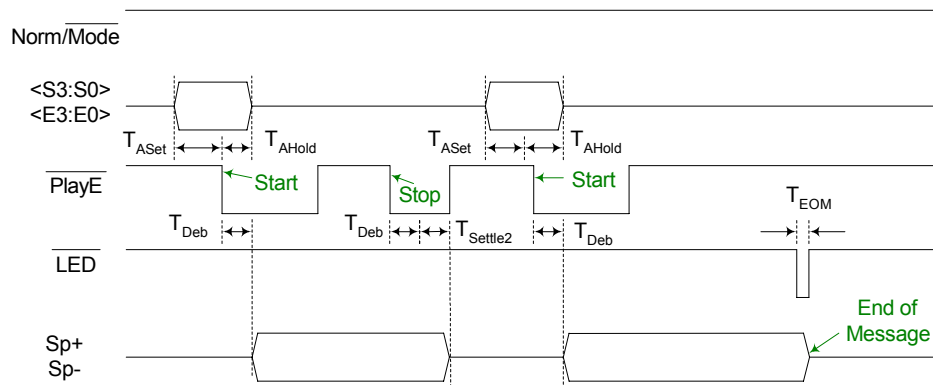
Norm/$\overline{\text{Mode}}$

<S3:S0>
<E3:E0>

$T_{ASet}$ $T_{AHold}$ $T_{ASet}$ $T_{AHold}$

$\overline{\text{PlayE}}$

Start

Stop

Start

$T_{EOM}$

$T_{Deb}$ $T_{Deb}$ $T_{Settle2}$ $T_{Deb}$

$\overline{\text{LED}}$

Sp+
Sp-

End of Message